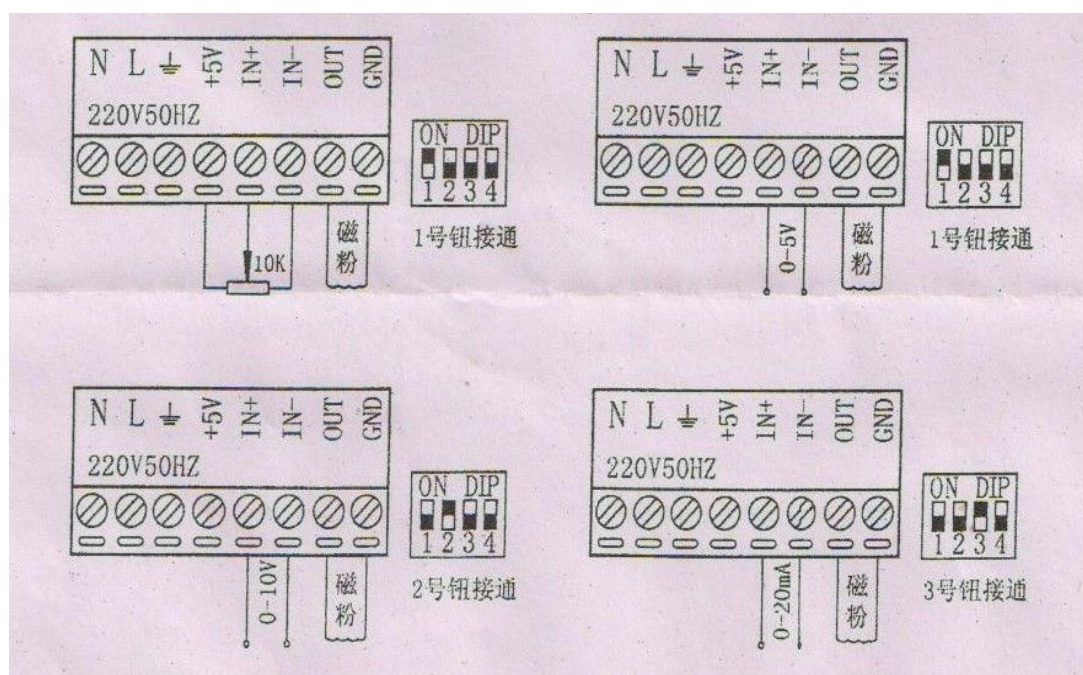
N L ⏚ +5V IN+ IN- OUT GND
220V50HZ
ON DIP
1 2 3 4
10K
磁粉
1号钮接通

N L ⏚ +5V IN+ IN- OUT GND
220V50HZ
ON DIP
1 2 3 4
0-5V
磁粉
1号钮接通

N L ⏚ +5V IN+ IN- OUT GND
220V50HZ
ON DIP
1 2 3 4
0-10V
磁粉
2号钮接通

N L ⏚ +5V IN+ IN- OUT GND
220V50HZ
ON DIP
1 2 3 4
0-20mA
磁粉
3号钮接通